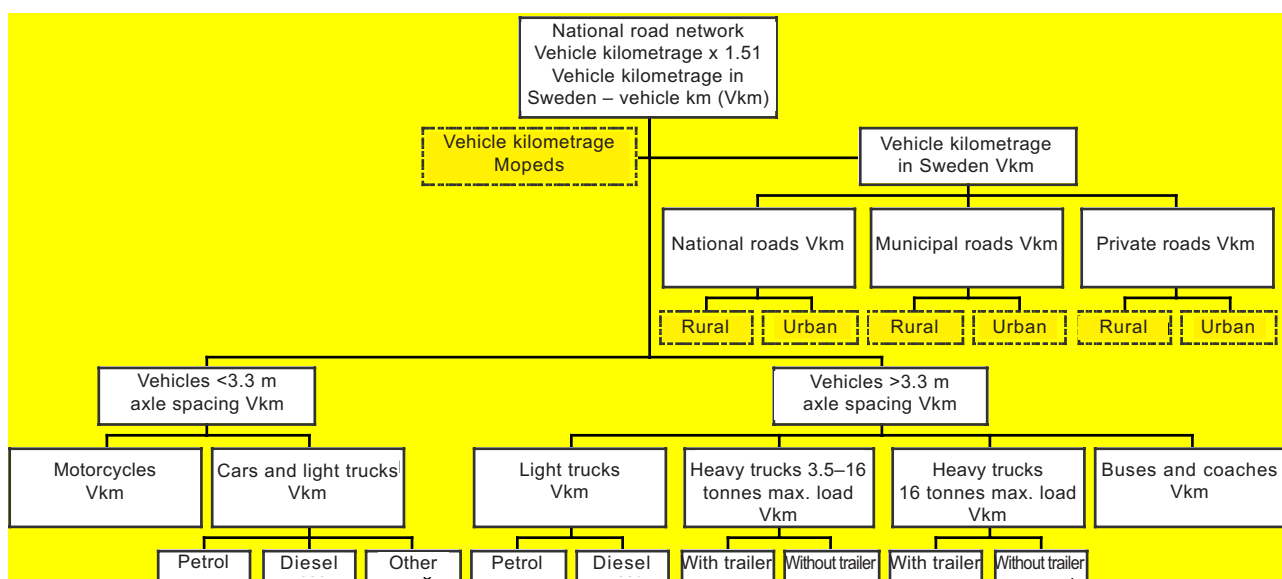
National road network
Vehicle kilometrage x 1.51
Vehicle kilometrage in Sweden – vehicle km (Vkm)

Vehicle kilometrage Mopeds

Vehicle kilometrage in Sweden Vkm

National roads Vkm

Municipal roads Vkm

Private roads Vkm

Rural

Urban

Rural

Urban

Rural

Urban

Vehicles <3.3 m axle spacing Vkm

Vehicles >3.3 m axle spacing Vkm

Motorcycles Vkm

Cars and light trucks Vkm

Light trucks Vkm

Heavy trucks 3.5–16 tonnes max. load Vkm

Heavy trucks 16 tonnes max. load Vkm

Buses and coaches Vkm

Petrol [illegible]

Diesel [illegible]

Other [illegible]

Petrol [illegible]

Diesel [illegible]

With trailer

Without trailer

With trailer

Without trailer